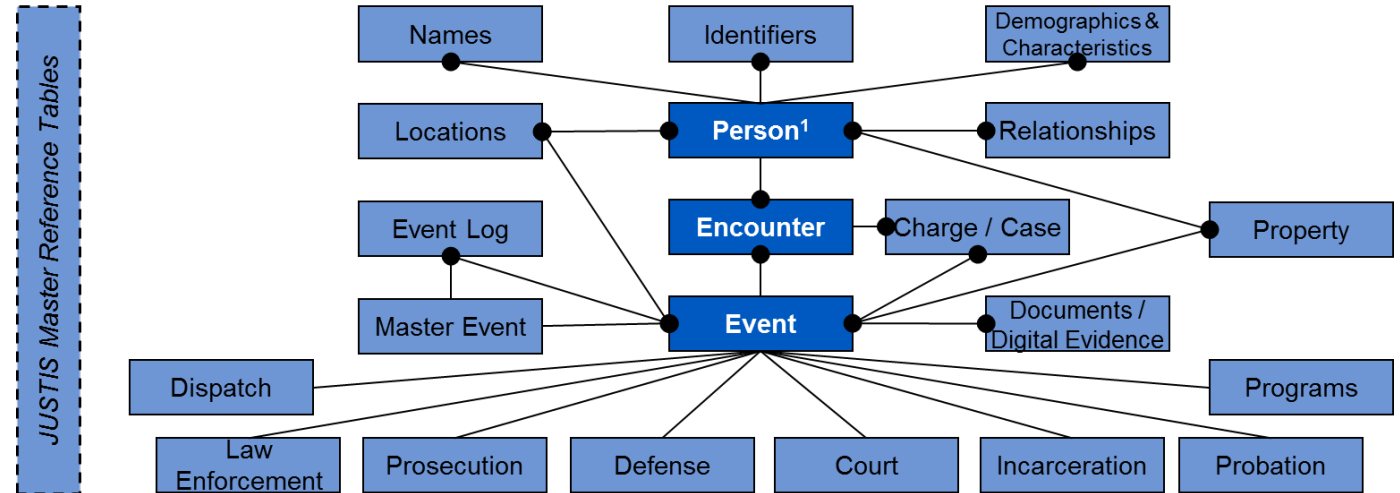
JUSTIS Master Reference Tables

Names

Identifiers

Demographics & Characteristics

Locations

Person$^1$

Relationships

Event Log

Encounter

Charge / Case

Property

Master Event

Event

Documents / Digital Evidence

Dispatch

Programs

Law Enforcement

Prosecution

Defense

Court

Incarceration

Probation